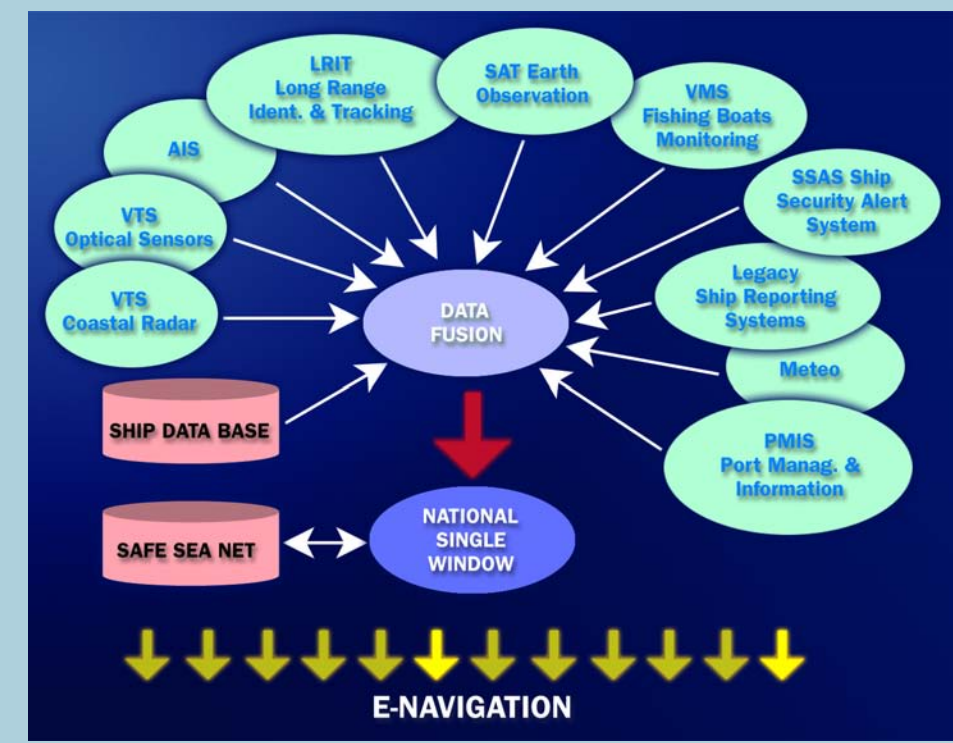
AIS

LRIT
Long Range
Ident. & Tracking

SAT Earth
Observation

VMS
Fishing Boats
Monitoring

SSAS Ship
Security Alert
System

VTS
Optical Sensors

VTS
Coastal Radar

DATA
FUSION

Legacy
Ship Reporting
Systems

Meteo

SHIP DATA BASE

PMIS
Port Manag. &
Information

SAFE SEA NET

NATIONAL
SINGLE
WINDOW

E-NAVIGATION